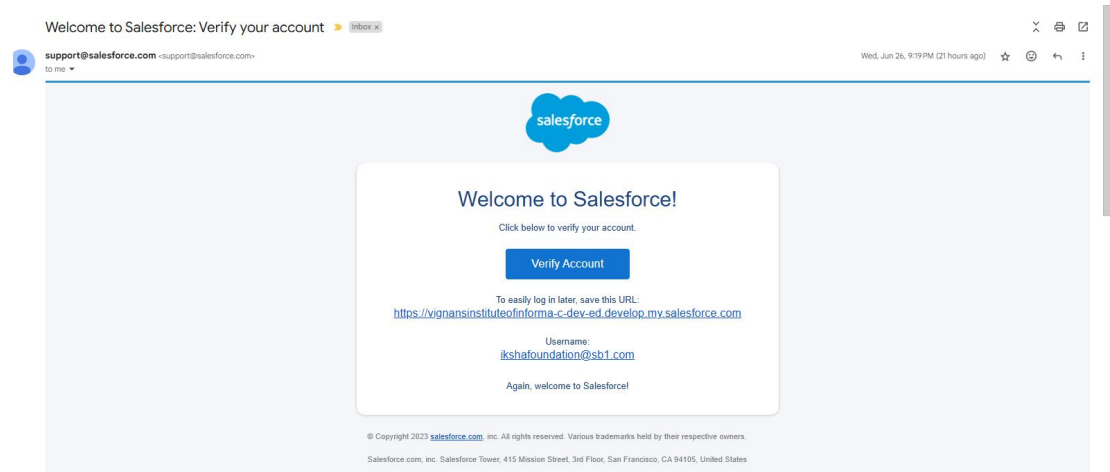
Welcome to Salesforce: Verify your account Inbox ×

support@salesforce.com <support@salesforce.com>
to me

Wed, Jun 26, 9:19 PM (21 hours ago)

salesforce

Welcome to Salesforce!

Click below to verify your account.

Verify Account

To easily log in later, save this URL:
https://vignansinstituteofinforma-c-dev-ed.develop.my.salesforce.com

Username:
ikshafoundation@sb1.com

Again, welcome to Salesforce!

© Copyright 2023 salesforce.com, inc. All rights reserved. Various trademarks held by their respective owners.

Salesforce.com, inc. Salesforce Tower, 415 Mission Street, 3rd Floor, San Francisco, CA 94105, United States